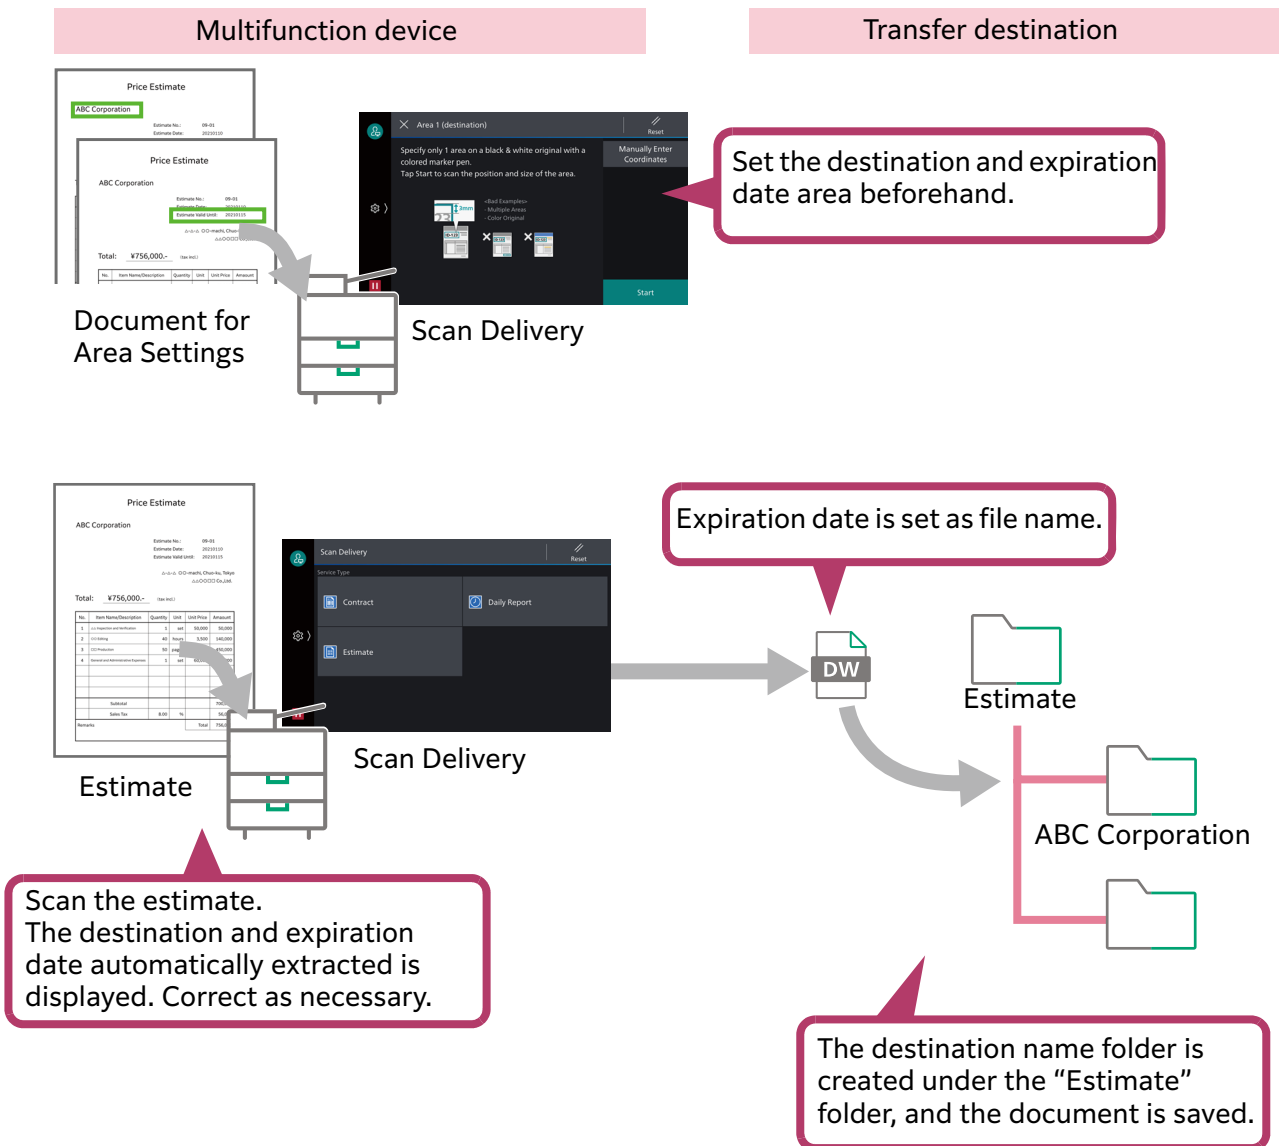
Multifunction device

Transfer destination

Price Estimate

ABC Corporation

Estimate No.: 09-01
Estimate Date: 20210110

Price Estimate

ABC Corporation

Estimate No.: 09-01
Estimate Date: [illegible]
Estimate Valid Until: 20210115

Total: ¥756,000.- (tax incl.)

| No. | Item Name/Description | Quantity | Unit | Unit Price | Amount |
|---|---|---|---|---|---|

Document for Area Settings

Area 1 (destination)

Reset

Specify only 1 area on a black & white original with a colored marker pen.
Tap Start to scan the position and size of the area.

Manually Enter Coordinates

3mm

<Bad Examples>
· Multiple Areas
· Color Original

Start

Scan Delivery

Set the destination and expiration date area beforehand.

Price Estimate

ABC Corporation

Estimate No.: 09-01
Estimate Date: 20210110
Estimate Valid Until: 20210115

Total: ¥756,000.- (tax incl.)

| No. | Item Name/Description | Quantity | Unit | Unit Price | Amount |
|---|---|---|---|---|---|
| 1 | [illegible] | 1 | set | 50,000 | 50,000 |
| 2 | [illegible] | 40 | hours | 3,500 | 140,000 |
| 3 | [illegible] | 50 | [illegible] | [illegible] | 450,000 |
| 4 | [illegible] | 1 | set | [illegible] | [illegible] |
| | Subtotal | | | | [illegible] |
| | Sales Tax | 8.00 | % | | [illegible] |
| Remarks | | | | Total | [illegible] |

Estimate

Scan Delivery

Reset

Service Type

Contract

Daily Report

Estimate

Scan Delivery

Expiration date is set as file name.

DW

Estimate

ABC Corporation

Scan the estimate.
The destination and expiration date automatically extracted is displayed. Correct as necessary.

The destination name folder is created under the “Estimate” folder, and the document is saved.